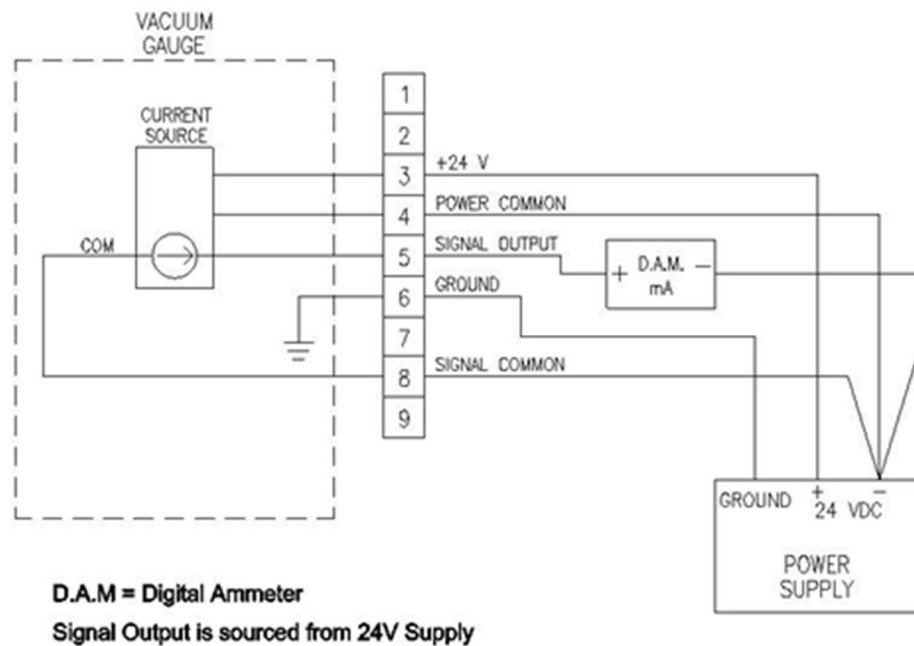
VACUUM GAUGE

CURRENT SOURCE

COM

1
2
3
4
5
6
7
8
9

+24 V
POWER COMMON
SIGNAL OUTPUT
GROUND
SIGNAL COMMON

+ D.A.M. −
mA

GROUND + 24 VDC −

POWER SUPPLY

D.A.M = Digital Ammeter
Signal Output is sourced from 24V Supply